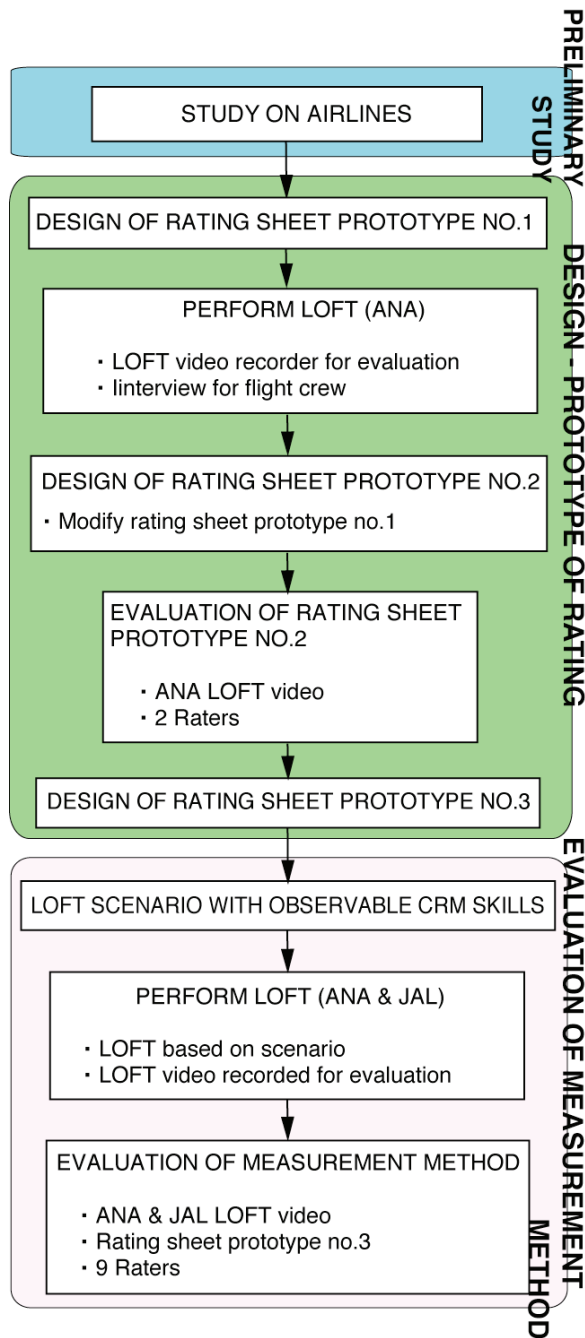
PRELIMINARY STUDY

STUDY ON AIRLINES

DESIGN - PROTOTYPE OF RATING

DESIGN OF RATING SHEET PROTOTYPE NO.1

PERFORM LOFT (ANA)

・LOFT video recorder for evaluation
・Iinterview for flight crew

DESIGN OF RATING SHEET PROTOTYPE NO.2

・Modify rating sheet prototype no.1

EVALUATION OF RATING SHEET PROTOTYPE NO.2

・ANA LOFT video
・2 Raters

DESIGN OF RATING SHEET PROTOTYPE NO.3

EVALUATION OF MEASUREMENT METHOD

LOFT SCENARIO WITH OBSERVABLE CRM SKILLS

PERFORM LOFT (ANA & JAL)

・LOFT based on scenario
・LOFT video recorded for evaluation

EVALUATION OF MEASUREMENT METHOD

・ANA & JAL LOFT video
・Rating sheet prototype no.3
・9 Raters